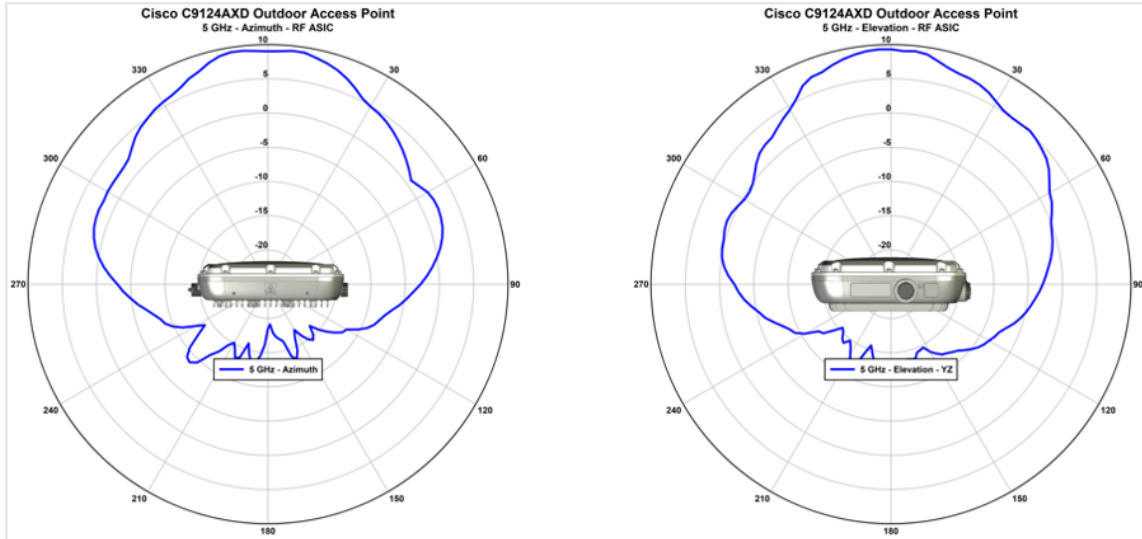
Cisco C9124AXD Outdoor Access Point
5 GHz - Azimuth - RF ASIC

10
5
0
-5
-10
-15
-20

330
30
300
60
270
90
240
120
210
150
180

5 GHz - Azimuth

Cisco C9124AXD Outdoor Access Point
5 GHz - Elevation - RF ASIC

10
5
0
-5
-10
-15
-20

330
30
300
60
270
90
240
120
210
150
180

5 GHz - Elevation - YZ